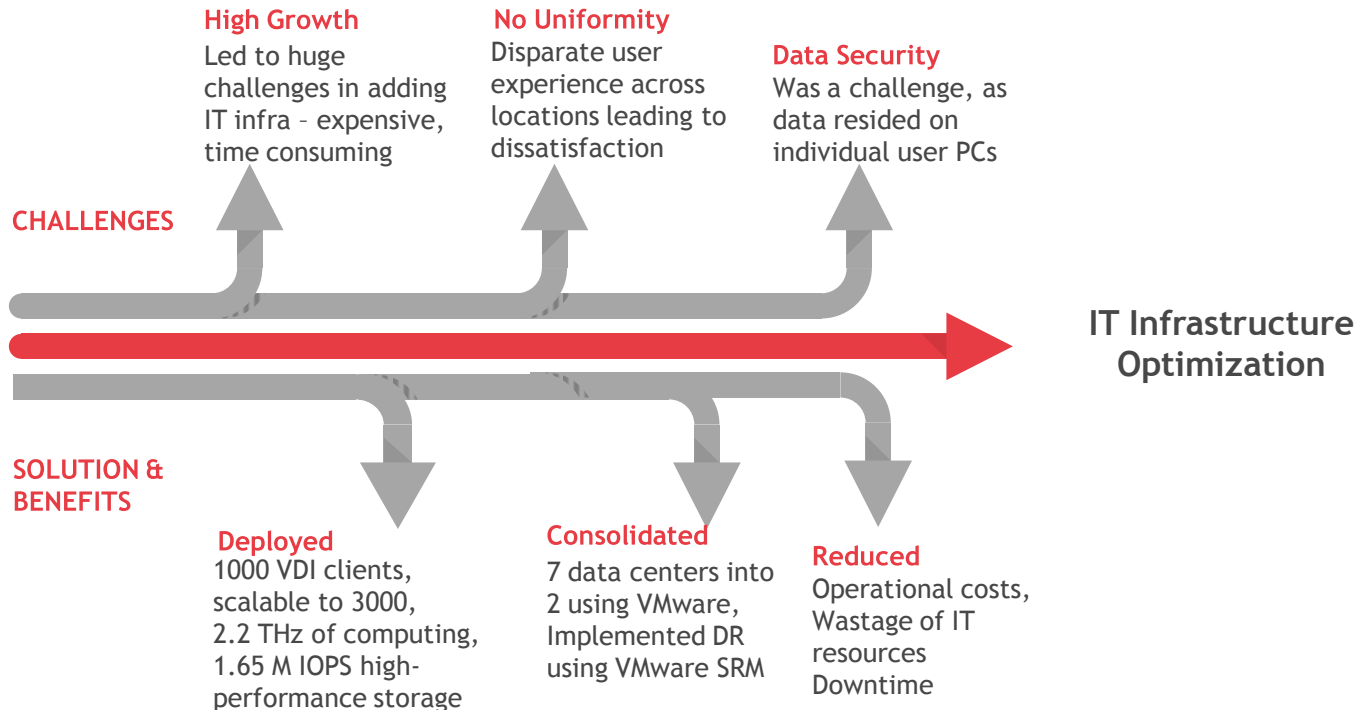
High Growth
Led to huge challenges in adding IT infra – expensive, time consuming

No Uniformity
Disparate user experience across locations leading to dissatisfaction

Data Security
Was a challenge, as data resided on individual user PCs

CHALLENGES

IT Infrastructure Optimization

SOLUTION & BENEFITS

Deployed
1000 VDI clients, scalable to 3000, 2.2 THz of computing, 1.65 M IOPS high-performance storage

Consolidated
7 data centers into 2 using VMware, Implemented DR using VMware SRM

Reduced
Operational costs, Wastage of IT resources Downtime